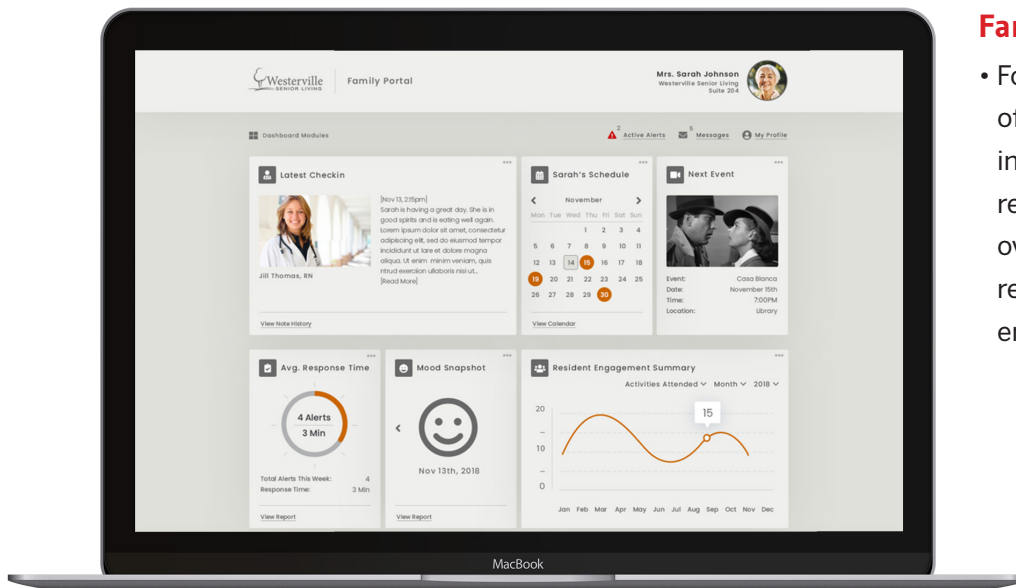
Westerville SENIOR LIVING | Family Portal

Mrs. Sarah Johnson
Westerville Senior Living
Suite 204

Dashboard Modules

2 Active Alerts 5 Messages My Profile

Latest Checkin

[Nov 13, 2:15pm]
Sarah is having a great day. She is in good spirits and is eating well again. Lorem ipsum dolor sit amet, consectetur adipiscing elit, sed do eiusmod tempor incididunt ut lare et dolore magna aliqua. Ut enim minim veniam, quis ntrud exercition ullaboris nisi ut...
[Read More]

Jill Thomas, RN

View Note History

Sarah's Schedule

November

| Mon | Tue | Wed | Thu | Fri | Sat | Sun |
|---|---|---|---|---|---|---|
| | | | 1 | 2 | 3 | 4 |
| 5 | 6 | 7 | 8 | 9 | 10 | 11 |
| 12 | 13 | 14 | 15 | 16 | 17 | 18 |
| 19 | 20 | 21 | 22 | 23 | 24 | 25 |
| 26 | 27 | 28 | 29 | 30 | | |

View Calendar

Next Event

Event: Casa Blanca
Date: November 15th
Time: 7:00PM
Location: Library

Avg. Response Time

4 Alerts
3 Min

Total Alerts This Week: 4
Response Time: 3 Min

View Report

Mood Snapshot

Nov 13th, 2018

View Report

Resident Engagement Summary

Activities Attended Month 2018

20
10
0
15

Jan Feb Mar Apr May Jun Jul Aug Sep Oct Nov Dec

MacBook

Fa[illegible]

• Fo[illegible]
of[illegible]
in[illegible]
re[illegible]
ov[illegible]
re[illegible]
en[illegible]